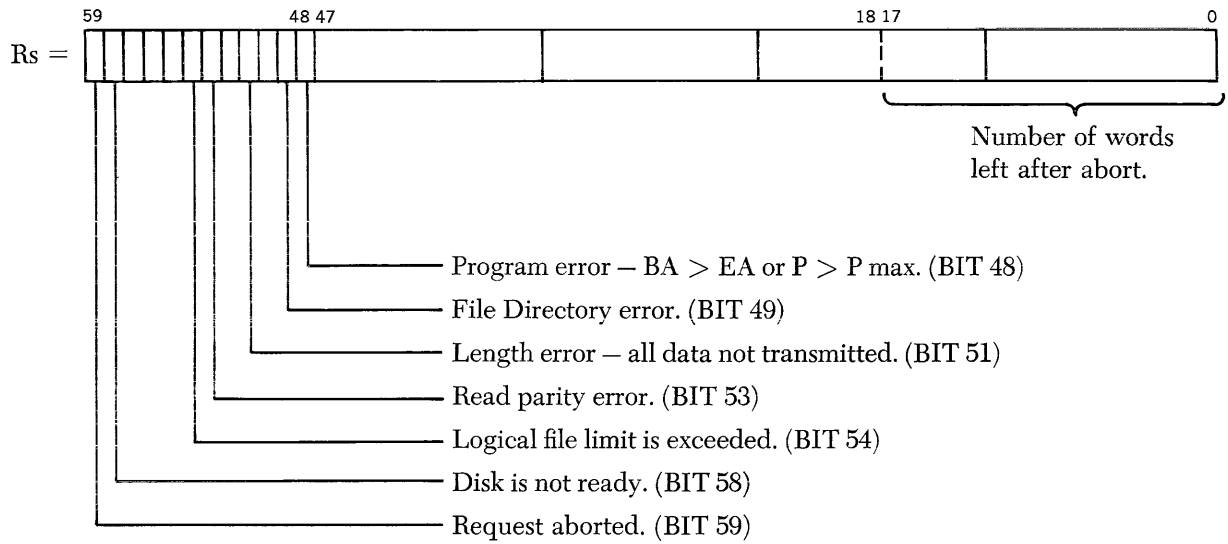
59 48 47 18 17 0

Rs =

Number of words left after abort.

Program error — BA > EA or P > P max. (BIT 48)

File Directory error. (BIT 49)

Length error — all data not transmitted. (BIT 51)

Read parity error. (BIT 53)

Logical file limit is exceeded. (BIT 54)

Disk is not ready. (BIT 58)

Request aborted. (BIT 59)